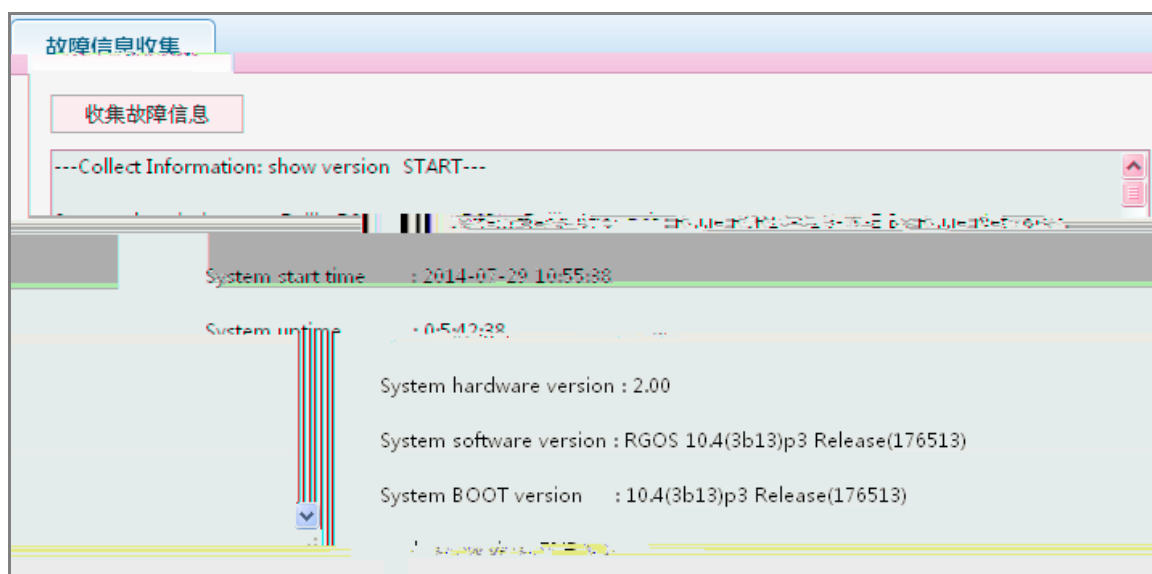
故障信息收集

收集故障信息

---Collect Information: show version START---

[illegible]

System start time : 2014-07-29 10:55:38

System uptime : 0:5:42:38

System hardware version : 2.00

System software version : RGOS 10.4(3b13)p3 Release(176513)

System BOOT version : 10.4(3b13)p3 Release(176513)

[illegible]